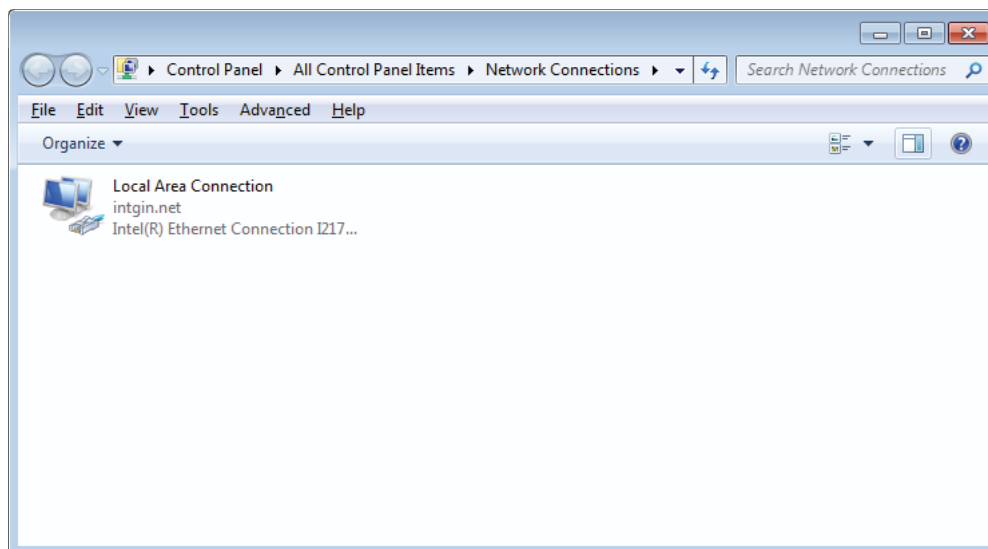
Control Panel ▸ All Control Panel Items ▸ Network Connections ▸

Search Network Connections

File Edit View Tools Advanced Help

Organize

Local Area Connection
intgin.net
Intel(R) Ethernet Connection I217...